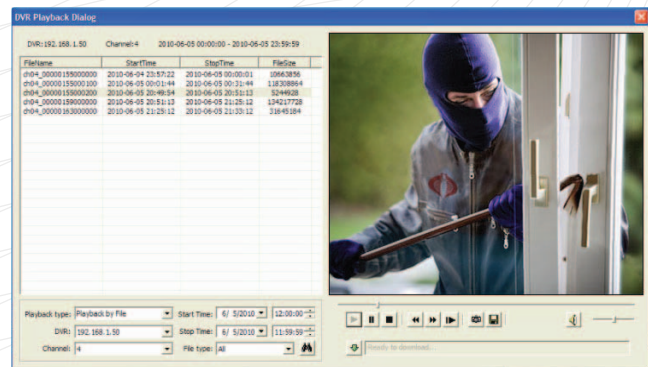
DVR Playback Dialog

DVR:192.168.1.50 Channel:4 2010-06-05 00:00:00 - 2010-06-05 23:59:59

| FileName | StartTime | StopTime | FileSize |
|---|---|---|---|
| ch04_00000155000000 | 2010-06-04 23:57:22 | 2010-06-05 00:00:01 | 10663856 |
| ch04_00000155000100 | 2010-06-05 00:01:44 | 2010-06-05 00:31:44 | 118308864 |
| ch04_00000155000200 | 2010-06-05 20:49:54 | 2010-06-05 20:51:13 | 5244928 |
| ch04_00000159000000 | 2010-06-05 20:51:13 | 2010-06-05 21:25:12 | 134217728 |
| ch04_00000163000000 | 2010-06-05 21:25:12 | 2010-06-05 21:33:12 | 31645184 |

Playback type: Playback by File
Start Time: 6/ 5/2010 12:00:00
DVR: 192.168.1.50
Stop Time: 6/ 5/2010 11:59:59
Channel: 4
File type: All

Ready to download...